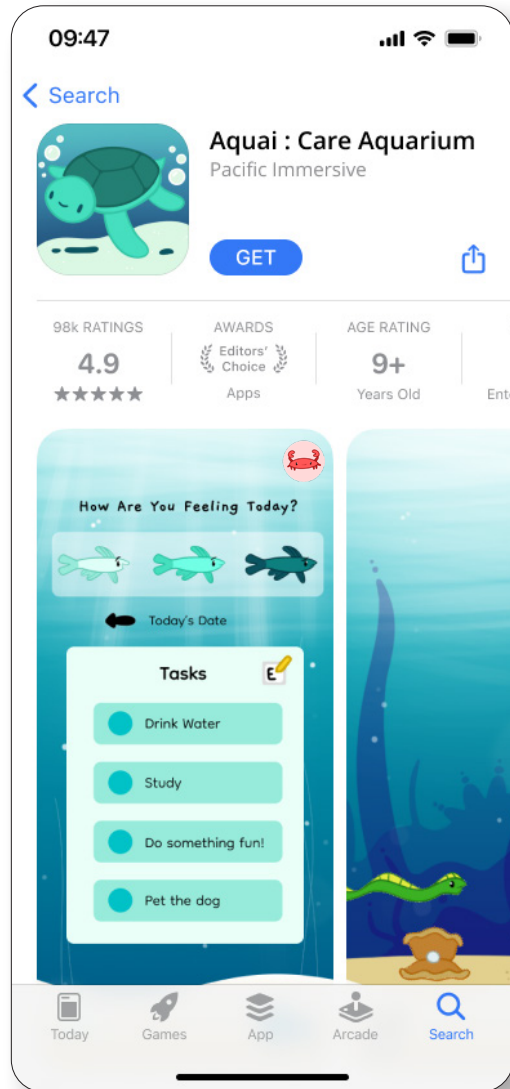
09:47

< Search

Aquai : Care Aquarium
Pacific Immersive

GET

98k RATINGS
4.9
★★★★★

AWARDS
Editors' Choice
Apps

AGE RATING
9+
Years Old

Ent

How Are You Feeling Today?

Today's Date

Tasks

Drink Water

Study

Do something fun!

Pet the dog

Today
Games
App
Arcade
Search